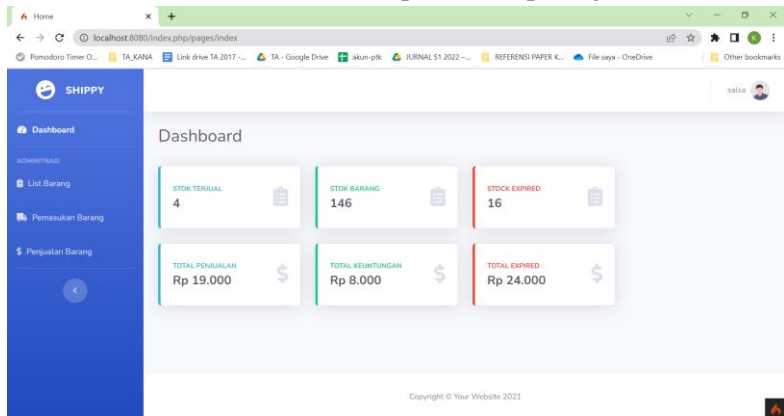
Home
localhost:8080/index.php/pages/index
Pomodoro Timer O... TA_KANA Link drive TA 2017 -... TA - Google Drive akun-ptk JURNAL S1 2022 -... REFERENSI PAPER K... File saya - OneDrive Other bookmarks

SHIPPY
salsa

Dashboard
ADMINITRASI
List Barang
Pemasukan Barang
Penjualan Barang

Dashboard

STOK TERJUAL
4

STOK BARANG
146

STOCK EXPIRED
16

TOTAL PENJUALAN
Rp 19.000

TOTAL KEUNTUNGAN
Rp 8.000

TOTAL EXPIRED
Rp 24.000

Copyright © Your Website 2021